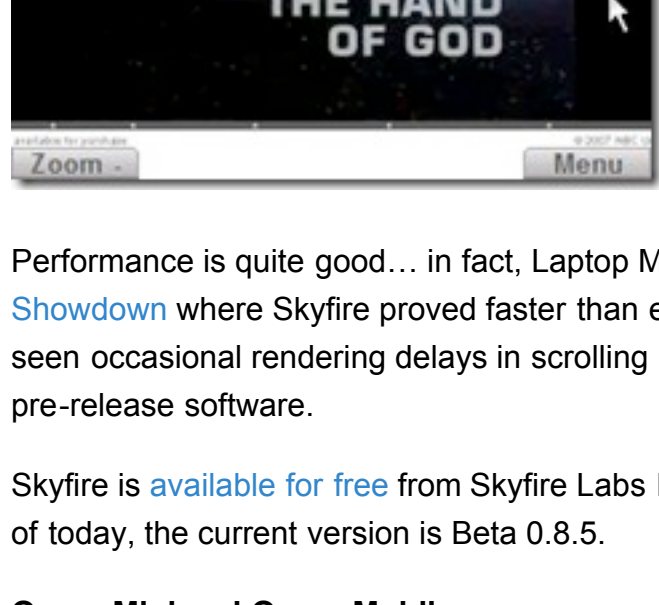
THE HAND OF GOD

available for purchase

© 2007 NBC U

Zoom

Menu

Performance is quite good… in fact, Laptop M

Showdown where Skyfire proved faster than e

seen occasional rendering delays in scrolling

pre-release software.

Skyfire is available for free from Skyfire Labs

of today, the current version is Beta 0.8.5.

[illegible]